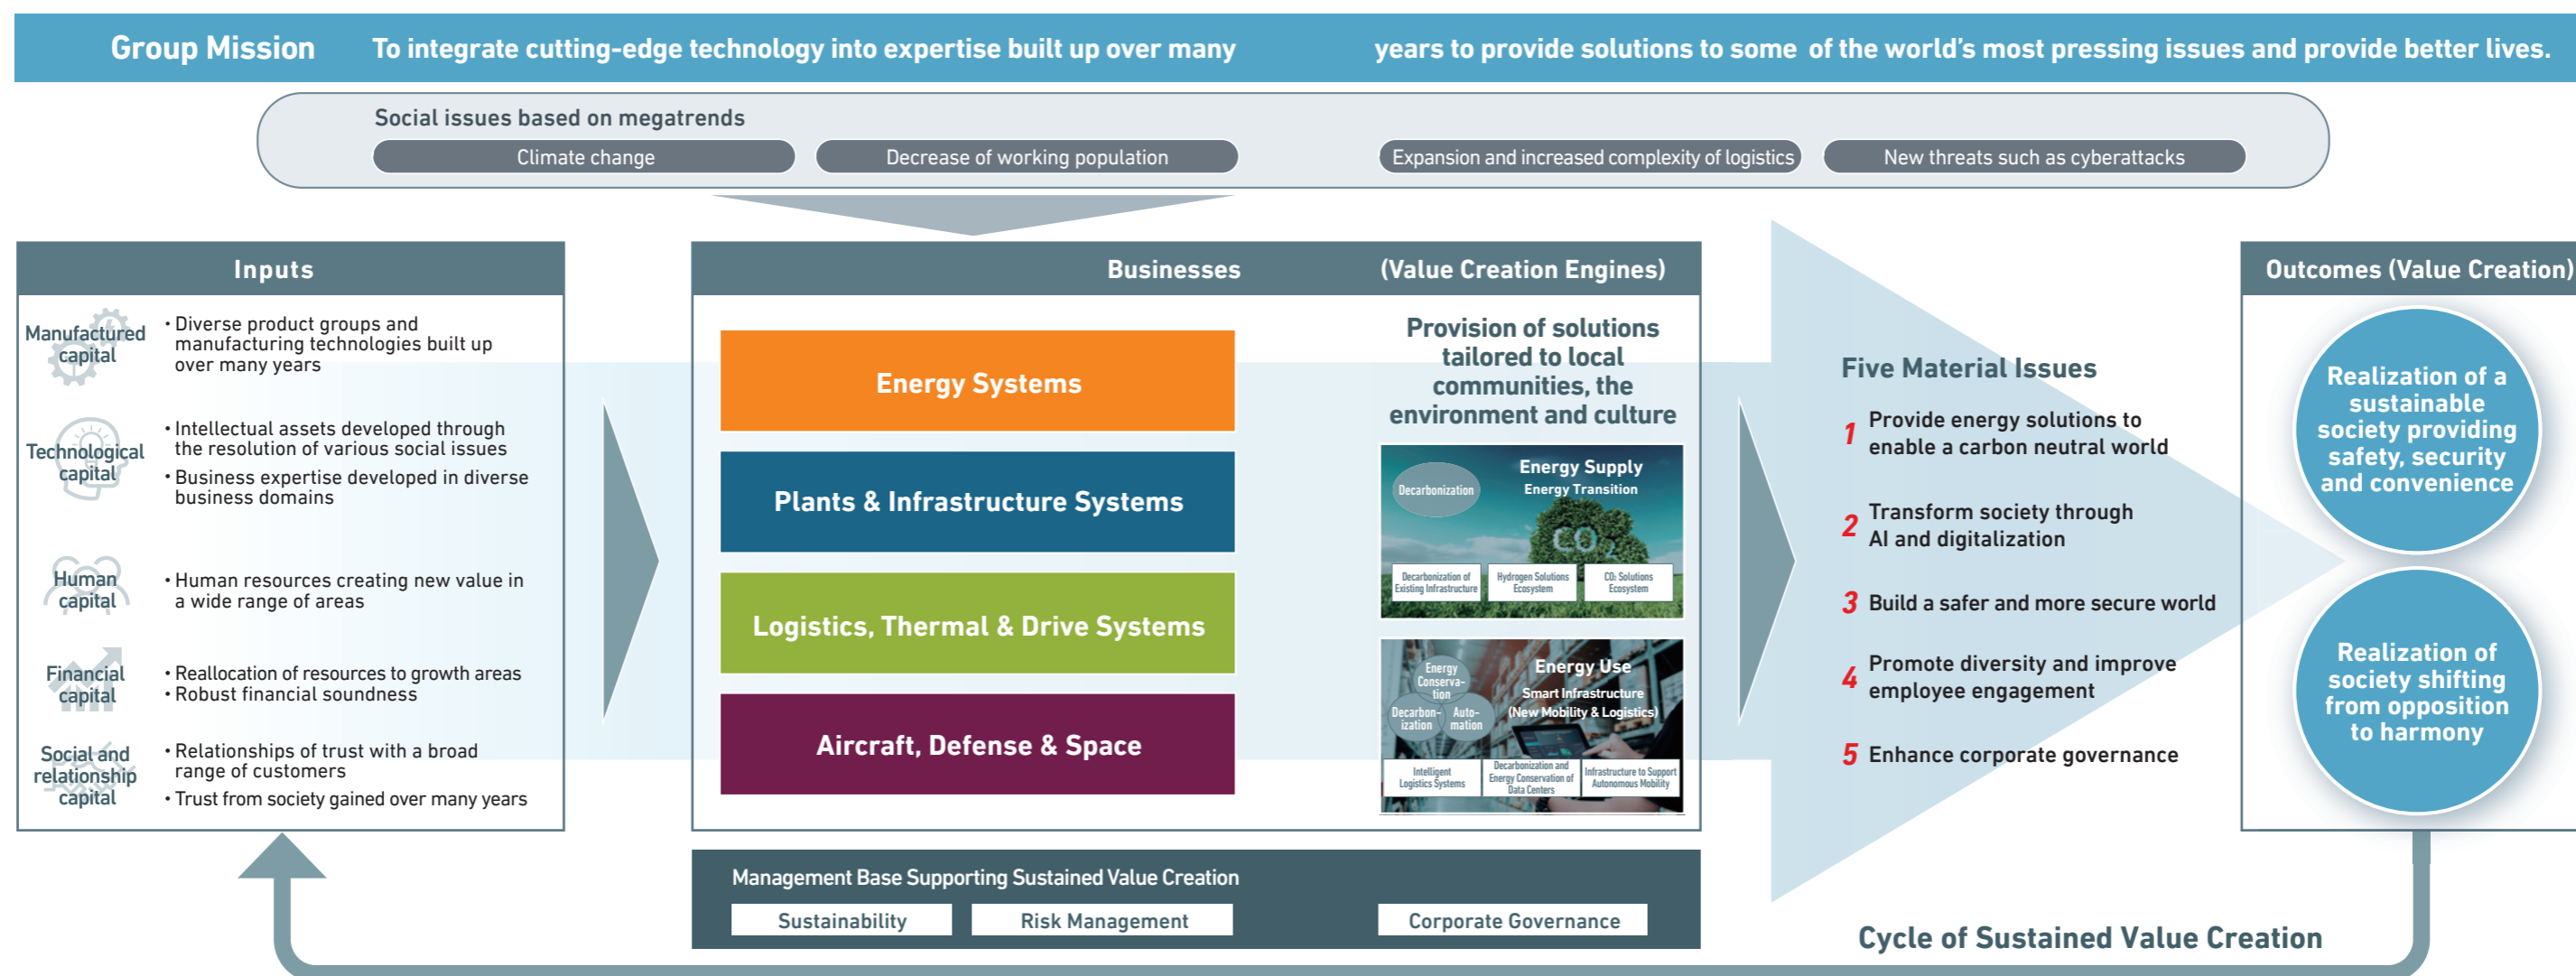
Group Mission To integrate cutting-edge technology into expertise built up over many years to provide solutions to some of the world's most pressing issues and provide better lives.

Social issues based on megatrends

Climate change

Decrease of working population

Expansion and increased complexity of logistics

New threats such as cyberattacks

Inputs

Manufactured capital
• Diverse product groups and manufacturing technologies built up over many years

Technological capital
• Intellectual assets developed through the resolution of various social issues
• Business expertise developed in diverse business domains

Human capital
• Human resources creating new value in a wide range of areas

Financial capital
• Reallocation of resources to growth areas
• Robust financial soundness

Social and relationship capital
• Relationships of trust with a broad range of customers
• Trust from society gained over many years

Businesses (Value Creation Engines)

Energy Systems

Plants & Infrastructure Systems

Logistics, Thermal & Drive Systems

Aircraft, Defense & Space

Provision of solutions tailored to local communities, the environment and culture

Decarbonization

Energy Supply
Energy Transition

$CO_2$

Decarbonization of Existing Infrastructure

Hydrogen Solutions Ecosystem

$CO_2$ Solutions Ecosystem

Energy Conservation

Decarbonization

Automation

Energy Use
Smart Infrastructure
(New Mobility & Logistics)

Intelligent Logistics Systems

Decarbonization and Energy Conservation of Data Centers

Infrastructure to Support Autonomous Mobility

Five Material Issues

1 Provide energy solutions to enable a carbon neutral world

2 Transform society through AI and digitalization

3 Build a safer and more secure world

4 Promote diversity and improve employee engagement

5 Enhance corporate governance

Outcomes (Value Creation)

Realization of a sustainable society providing safety, security and convenience

Realization of society shifting from opposition to harmony

Management Base Supporting Sustained Value Creation

Sustainability

Risk Management

Corporate Governance

Cycle of Sustained Value Creation